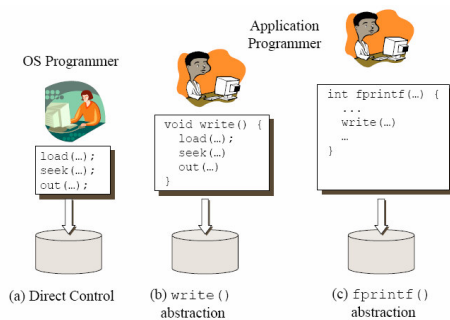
OS Programmer

Application Programmer

load(…);
seek(…);
out(…);

void write() {
load(…);
seek(…)
out(…)
}

int fprintf(…) {
...
write(…)
…
}

(a) Direct Control

(b) write() abstraction

(c) fprintf() abstraction